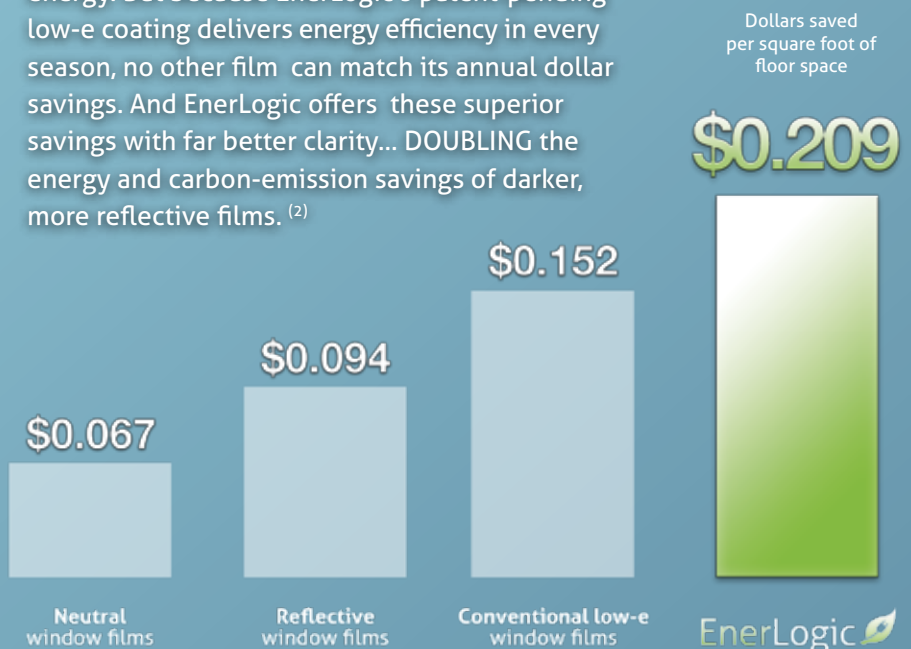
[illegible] low-e coating delivers energy efficiency in every season, no other film can match its annual dollar savings. And EnerLogic offers these superior savings with far better clarity... DOUBLING the energy and carbon-emission savings of darker, more reflective films. $^{(2)}$

Dollars saved per square foot of floor space

$0.209

$0.152

$0.094

$0.067

Neutral window films

Reflective window films

Conventional low-e window films

EnerLogic